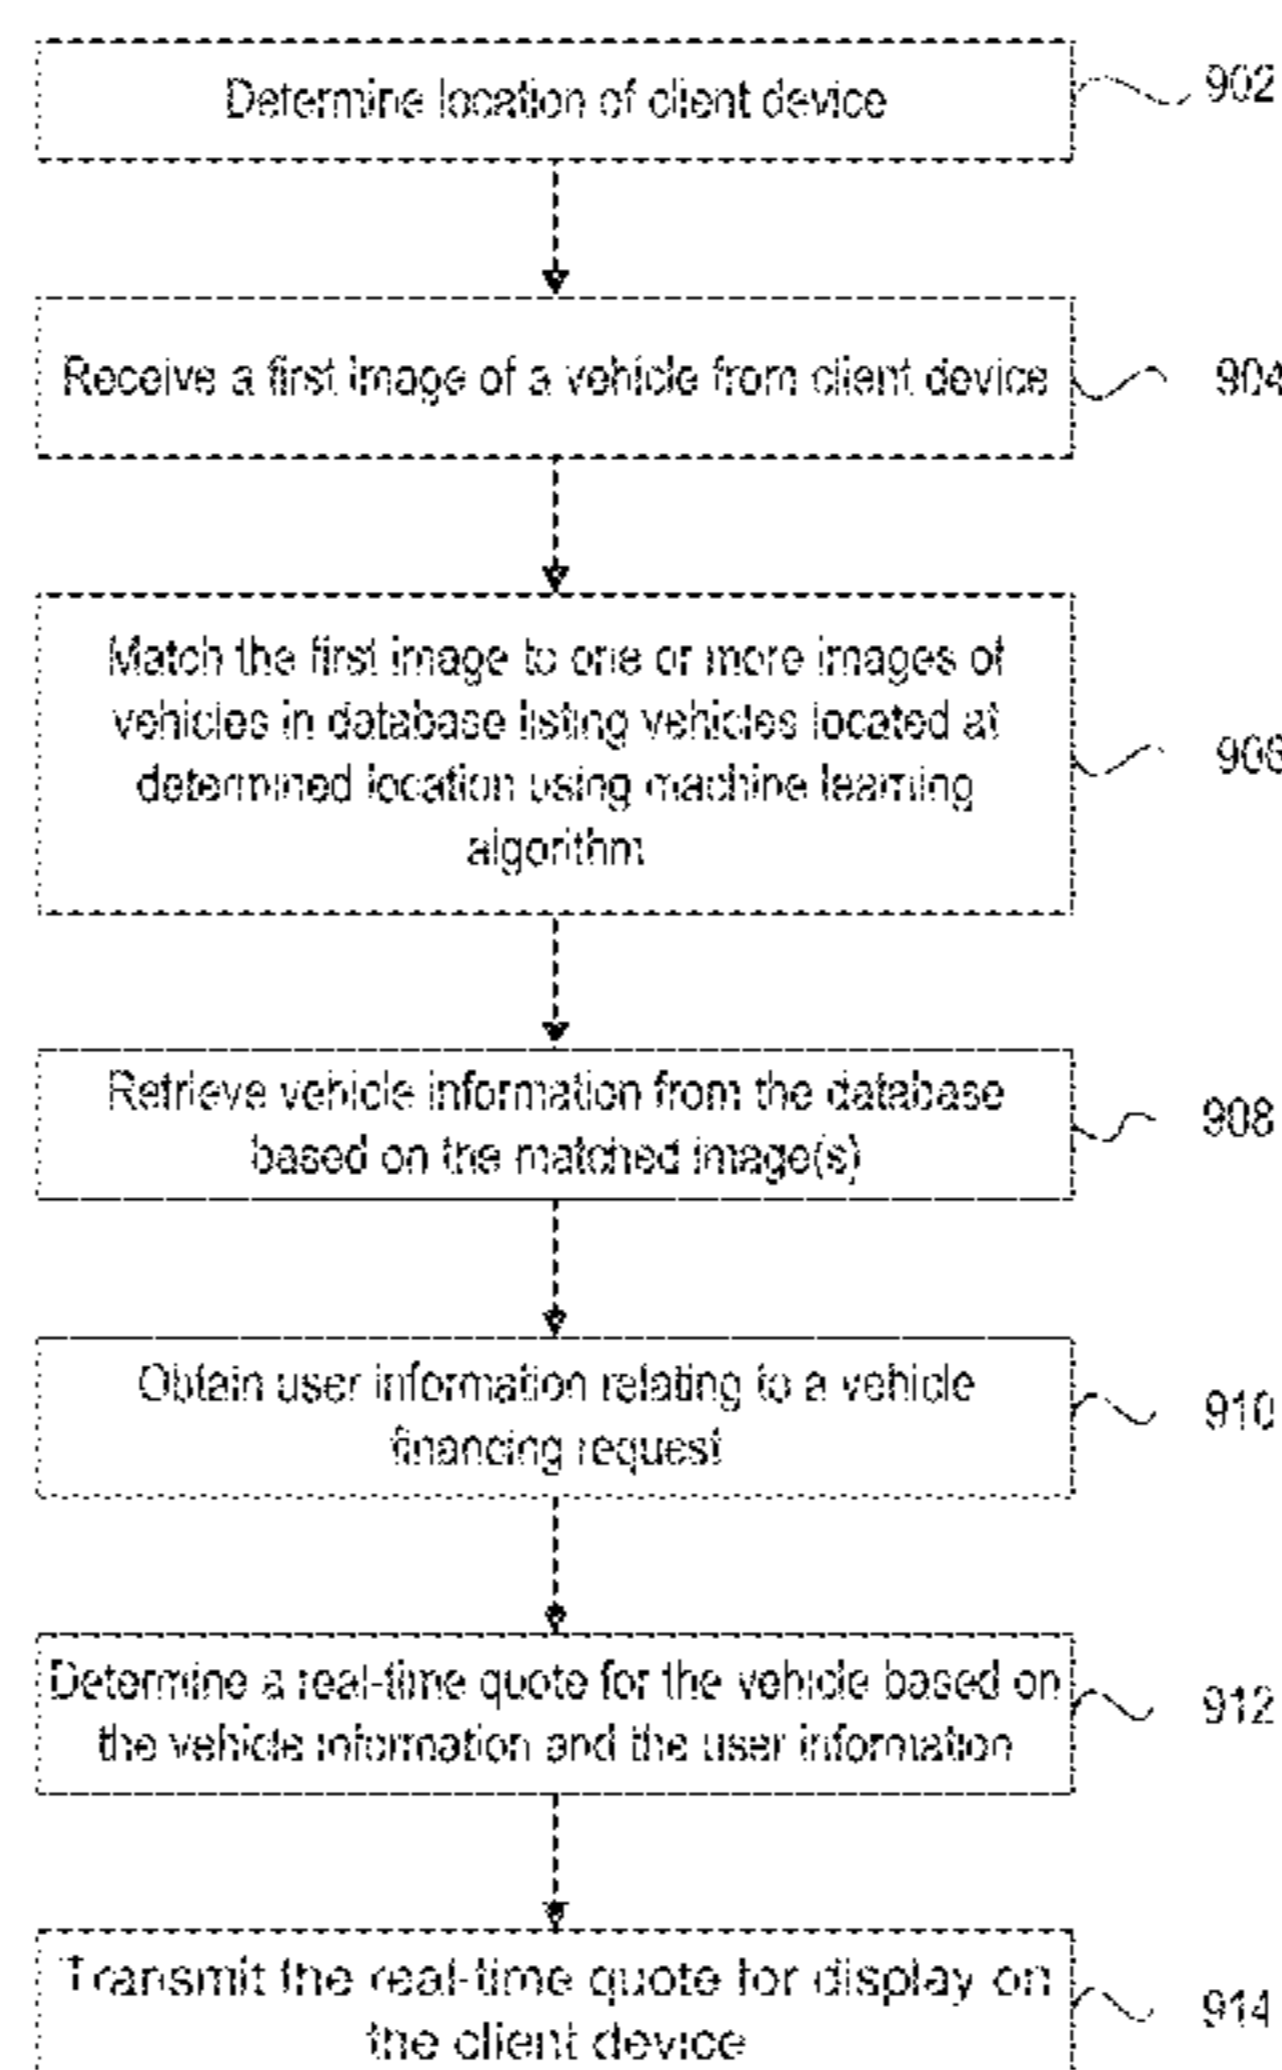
Determine location of client device

902

Receive a first image of a vehicle from client device

904

Match the first image to one or more images of vehicles in database listing vehicles located at determined location using machine learning algorithm

906

Retrieve vehicle information from the database based on the matched image(s)

908

Obtain user information relating to a vehicle financing request

910

Determine a real-time quote for the vehicle based on the vehicle information and the user information

912

Transmit the real-time quote for display on the client device

914